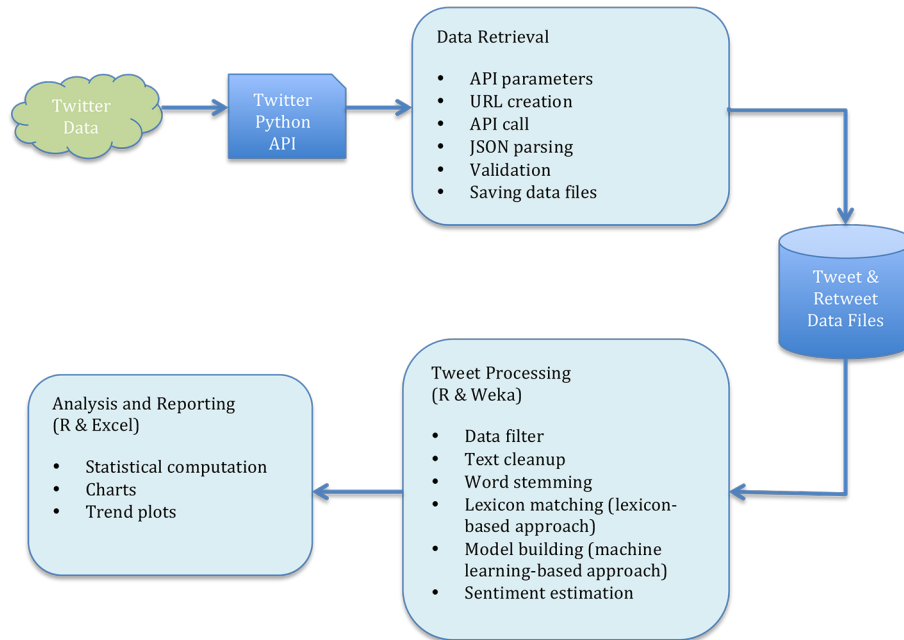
Twitter Data

Twitter Python API

Data Retrieval

- API parameters
- URL creation
- API call
- JSON parsing
- Validation
- Saving data files

Tweet & Retweet Data Files

Tweet Processing (R & Weka)

- Data filter
- Text cleanup
- Word stemming
- Lexicon matching (lexicon-based approach)
- Model building (machine learning-based approach)
- Sentiment estimation

Analysis and Reporting (R & Excel)

- Statistical computation
- Charts
- Trend plots